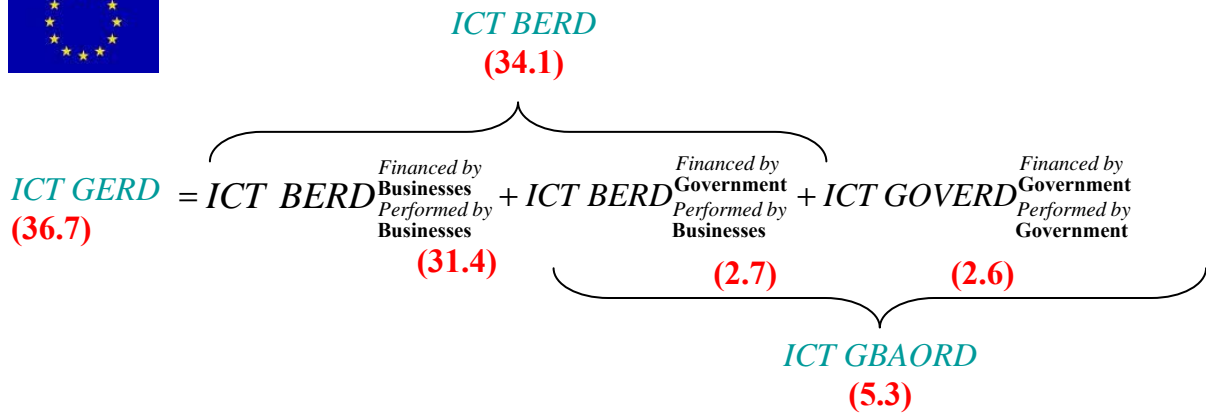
ICT BERD
(34.1)

ICT GERD
(36.7)

$= ICT\ BERD^{\substack{\text{Financed by} \\ \textbf{Businesses}}}_{\substack{\text{Performed by} \\ \textbf{Businesses}}} + ICT\ BERD^{\substack{\text{Financed by} \\ \textbf{Government}}}_{\substack{\text{Performed by} \\ \textbf{Businesses}}} + ICT\ GOVERD^{\substack{\text{Financed by} \\ \textbf{Government}}}_{\substack{\text{Performed by} \\ \textbf{Government}}}$

(31.4) (2.7) (2.6)

ICT GBAORD
(5.3)